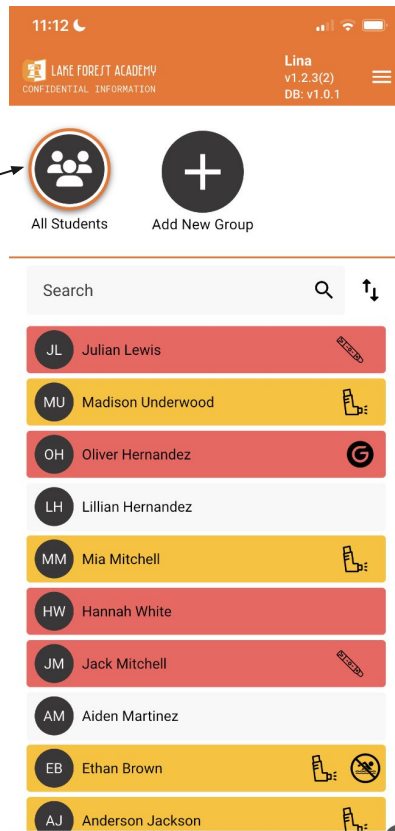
11:12

LAKE FOREST ACADEMY
CONFIDENTIAL INFORMATION

Lina
v1.2.3(2)
DB: v1.0.1

All Students

Add New Group

Search

JL Julian Lewis

MU Madison Underwood

OH Oliver Hernandez

LH Lillian Hernandez

MM Mia Mitchell

HW Hannah White

JM Jack Mitchell

AM Aiden Martinez

EB Ethan Brown

AJ Anderson Jackson